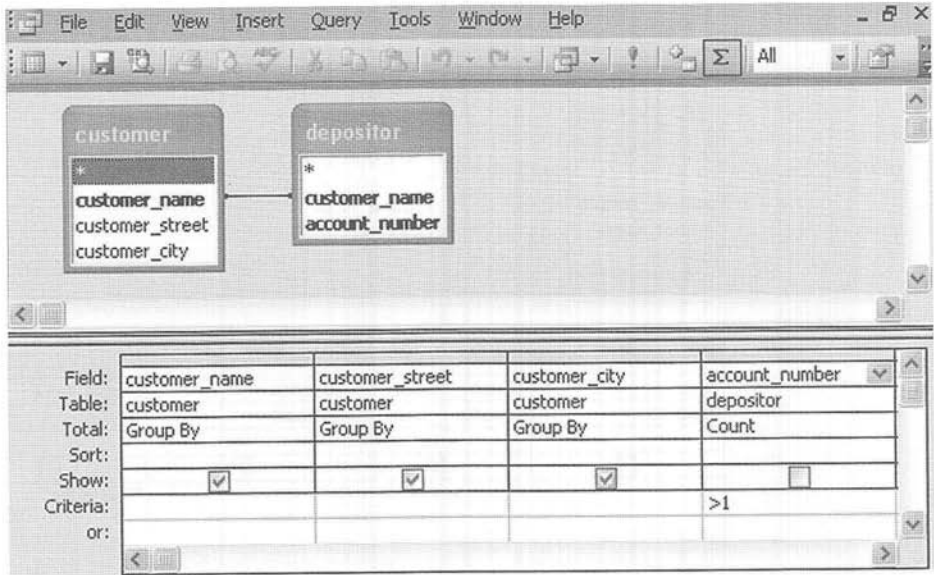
File Edit View Insert Query Tools Window Help

All

customer
*
customer_name
customer_street
customer_city

depositor
*
customer_name
account_number

| Field: | customer_name | customer_street | customer_city | account_number |
|---|---|---|---|---|
| Table: | customer | customer | customer | depositor |
| Total: | Group By | Group By | Group By | Count |
| Sort: | | | | |
| Show: | ☑ | ☑ | ☑ | ☐ |
| Criteria: | | | | >1 |
| or: | | | | |